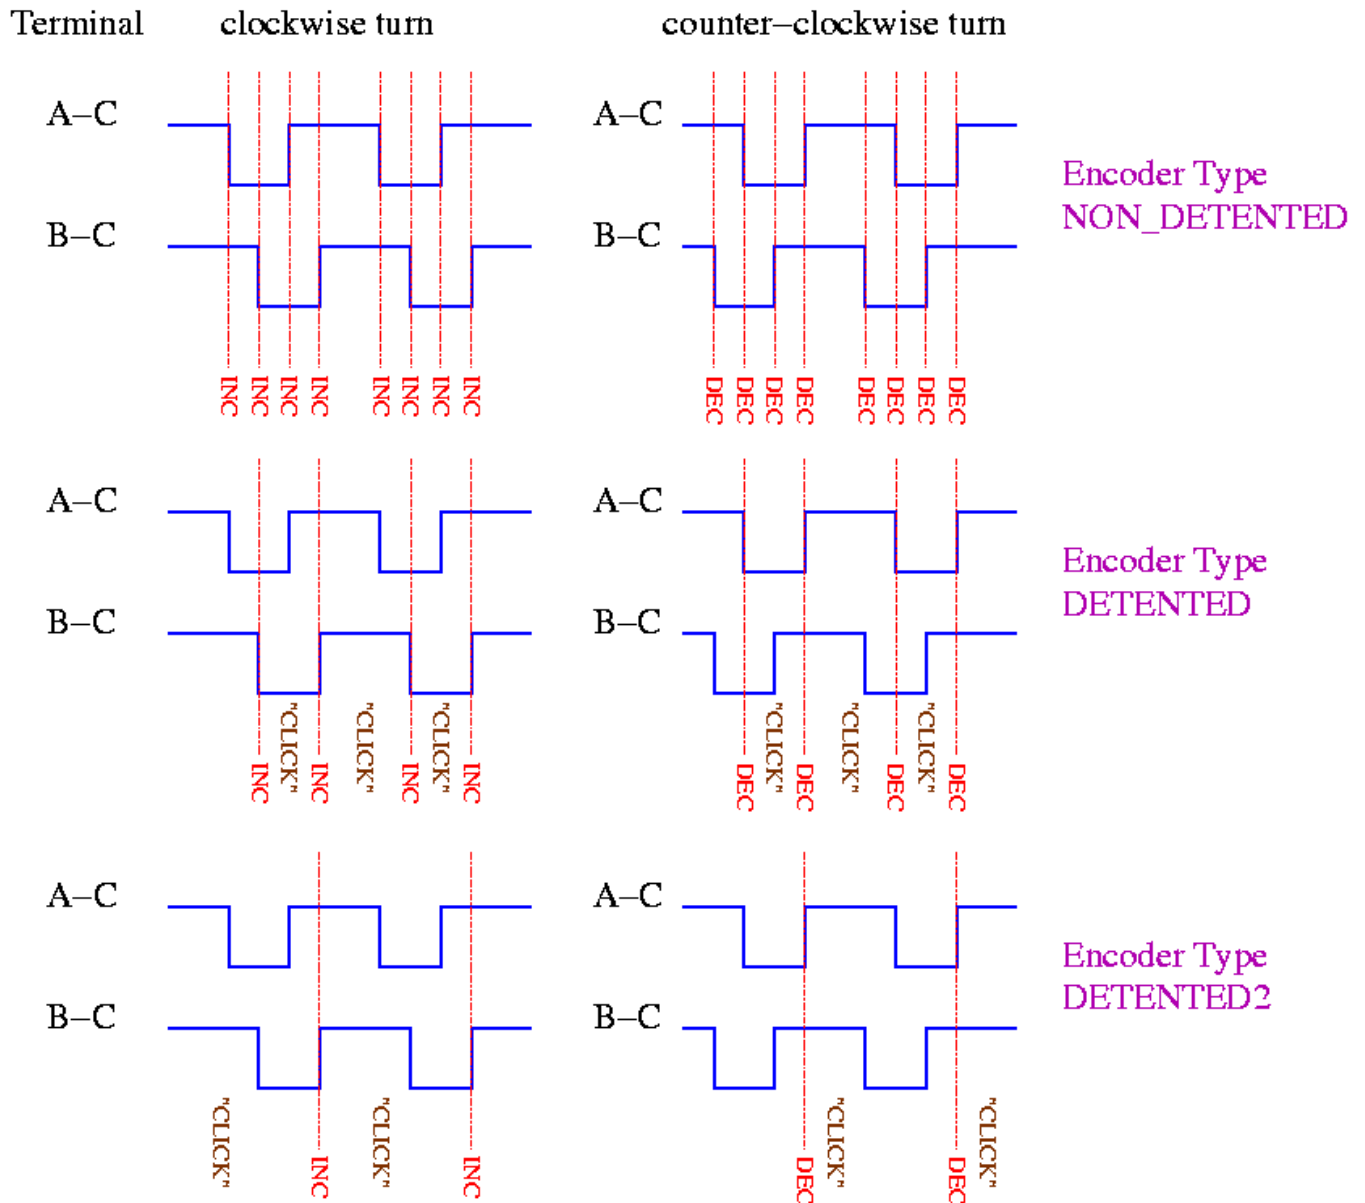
Terminal clockwise turn counter–clockwise turn

A–C
B–C
INC INC INC INC INC INC INC INC

A–C
B–C
DEC DEC DEC DEC DEC DEC DEC DEC

Encoder Type
NON_DETENTED

A–C
B–C
INC "CLICK" INC "CLICK" INC "CLICK" INC

A–C
B–C
DEC "CLICK" DEC "CLICK" DEC "CLICK" DEC

Encoder Type
DETENTED

A–C
B–C
"CLICK" INC "CLICK" INC

A–C
B–C
DEC "CLICK" DEC "CLICK"

Encoder Type
DETENTED2